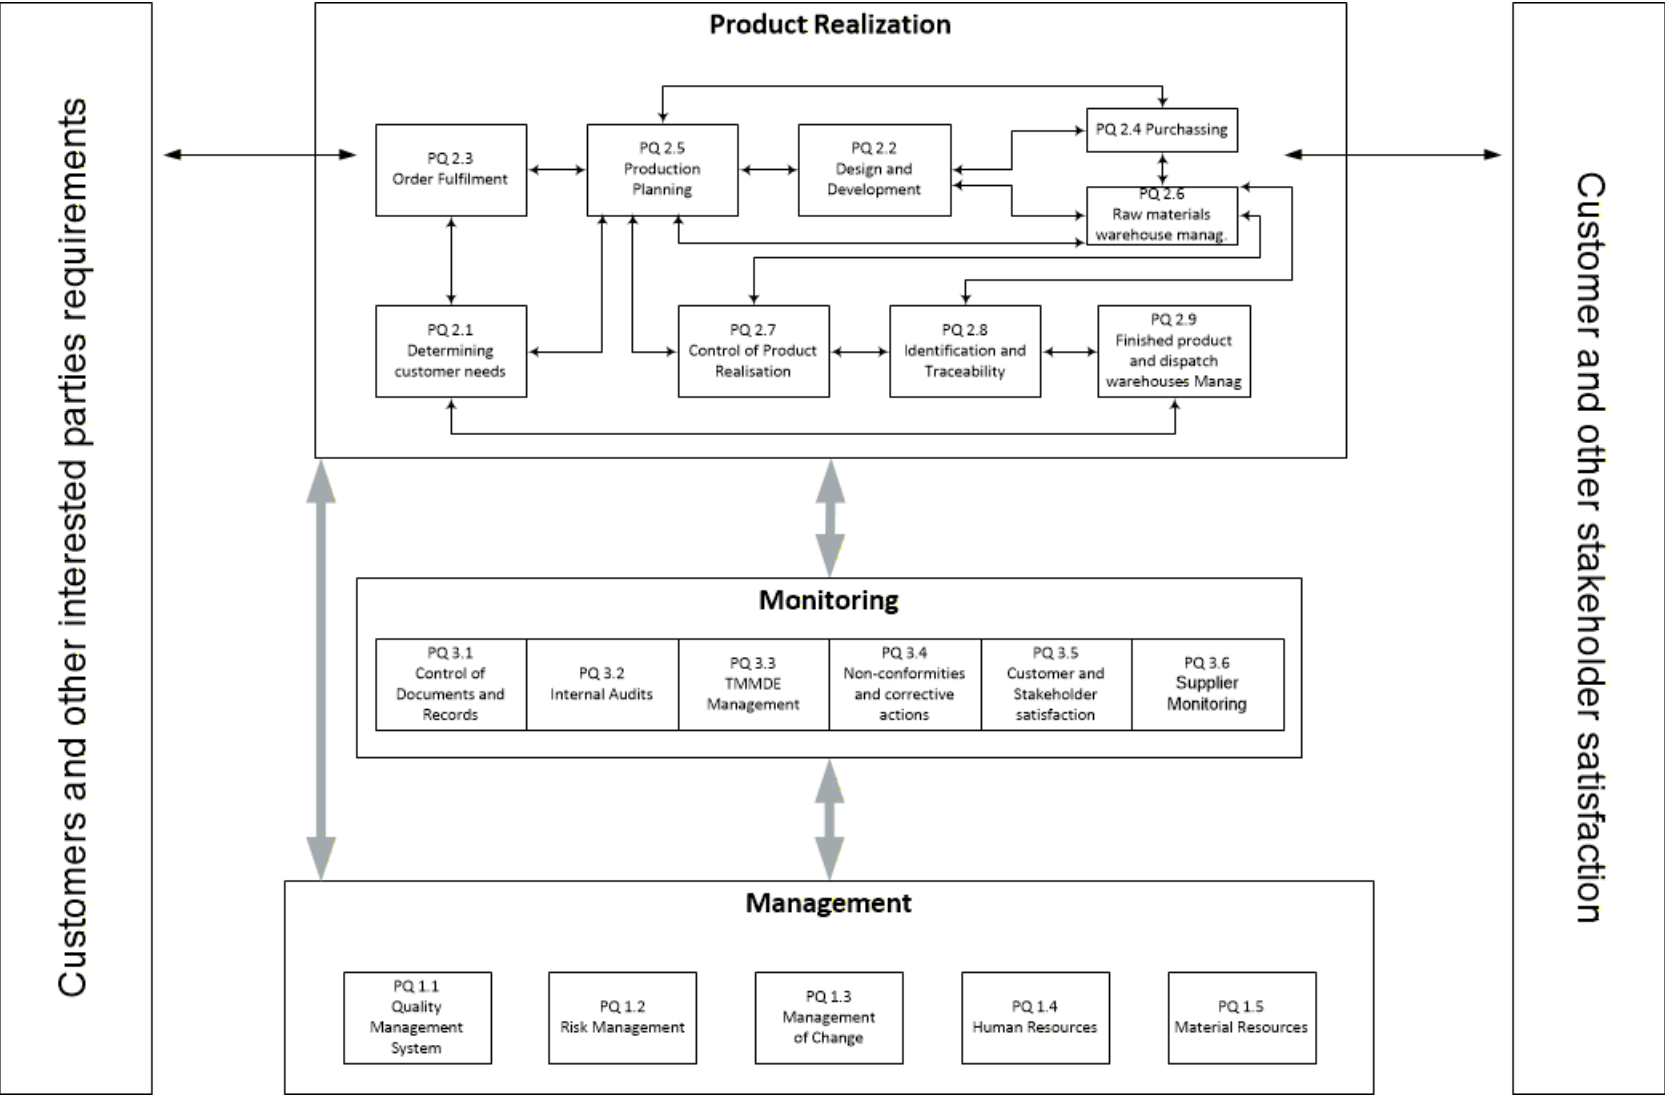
Customers and other interested parties requirements

Product Realization

PQ 2.3
Order Fulfilment

PQ 2.5
Production Planning

PQ 2.2
Design and Development

PQ 2.4 Purchassing

PQ 2.6
Raw materials warehouse manag.

PQ 2.1
Determining customer needs

PQ 2.7
Control of Product Realisation

PQ 2.8
Identification and Traceability

PQ 2.9
Finished product and dispatch warehouses Manag

Monitoring

| PQ 3.1 Control of Documents and Records | PQ 3.2 Internal Audits | PQ 3.3 TMMDE Management | PQ 3.4 Non-conformities and corrective actions | PQ 3.5 Customer and Stakeholder satisfaction | PQ 3.6 Supplier Monitoring |
|---|---|---|---|---|---|

Management

PQ 1.1
Quality Management System

PQ 1.2
Risk Management

PQ 1.3
Management of Change

PQ 1.4
Human Resources

PQ 1.5
Material Resources

Customer and other stakeholder satisfaction